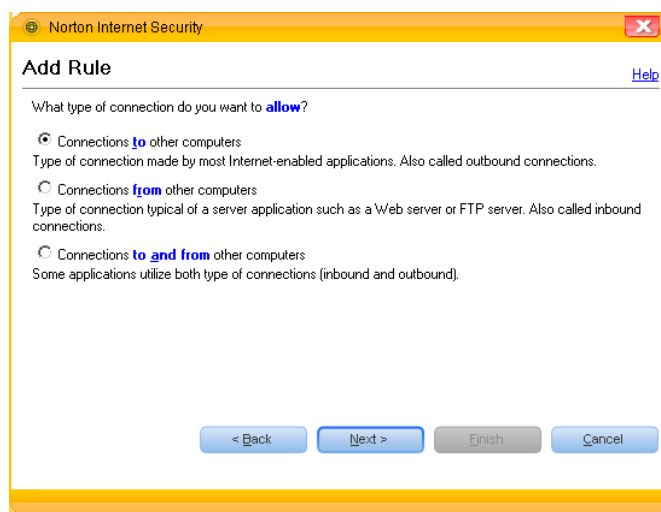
Norton Internet Security

Add Rule

Help

What type of connection do you want to **allow**?

Connections **to** other computers
Type of connection made by most Internet-enabled applications. Also called outbound connections.

Connections **from** other computers
Type of connection typical of a server application such as a Web server or FTP server. Also called inbound connections.

Connections **to and from** other computers
Some applications utilize both type of connections (inbound and outbound).

< Back

Next >

Finish

Cancel